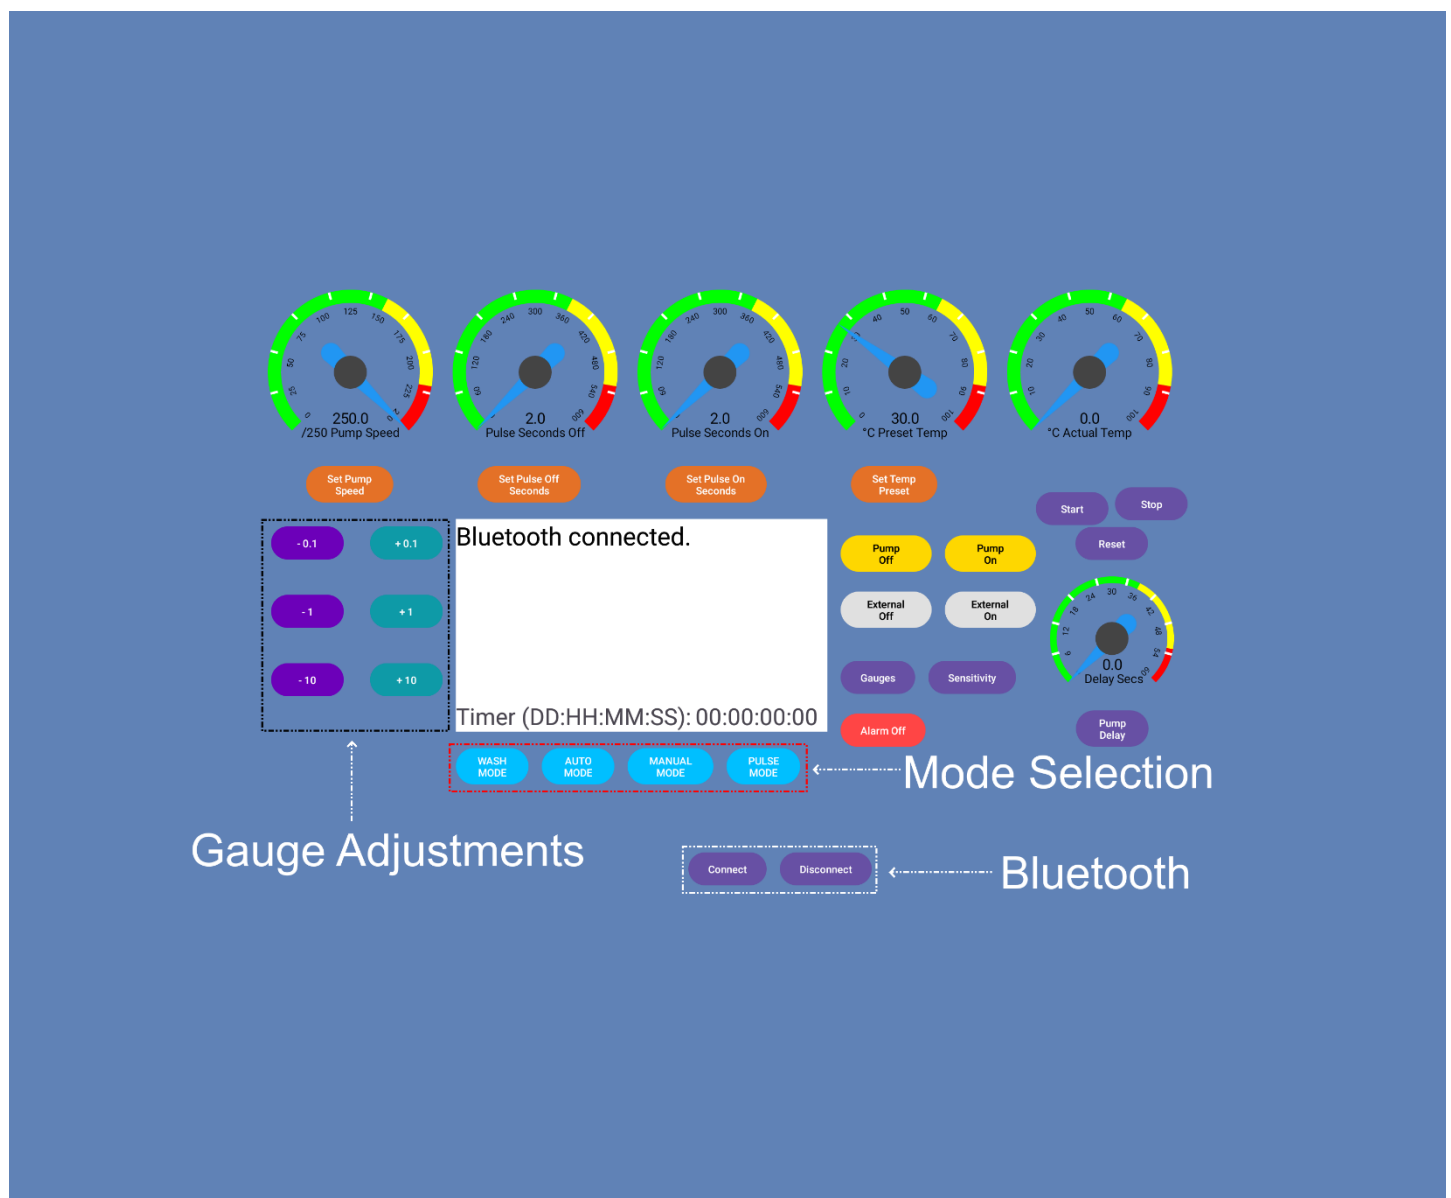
0 25 50 75 100 125 150 175 200 225 250
250.0
/250 Pump Speed

0 60 120 180 240 300 360 420 480 540 600
2.0
Pulse Seconds Off

0 60 120 180 240 300 360 420 480 540 600
2.0
Pulse Seconds On

0 10 20 30 40 50 60 70 80 90 100
30.0
°C Preset Temp

0 10 20 30 40 50 60 70 80 90 100
0.0
°C Actual Temp

Set Pump Speed
Set Pulse Off Seconds
Set Pulse On Seconds
Set Temp Preset

Start
Stop
Reset

- 0.1
+ 0.1
- 1
+ 1
- 10
+ 10

Bluetooth connected.

Timer (DD:HH:MM:SS): 00:00:00:00

Pump Off
Pump On
External Off
External On
Gauges
Sensitivity
Alarm Off

6 12 18 24 30 36 42 48 54 60
0.0
Delay Secs

Pump Delay

WASH MODE
AUTO MODE
MANUAL MODE
PULSE MODE

Mode Selection

Gauge Adjustments

Connect
Disconnect

Bluetooth